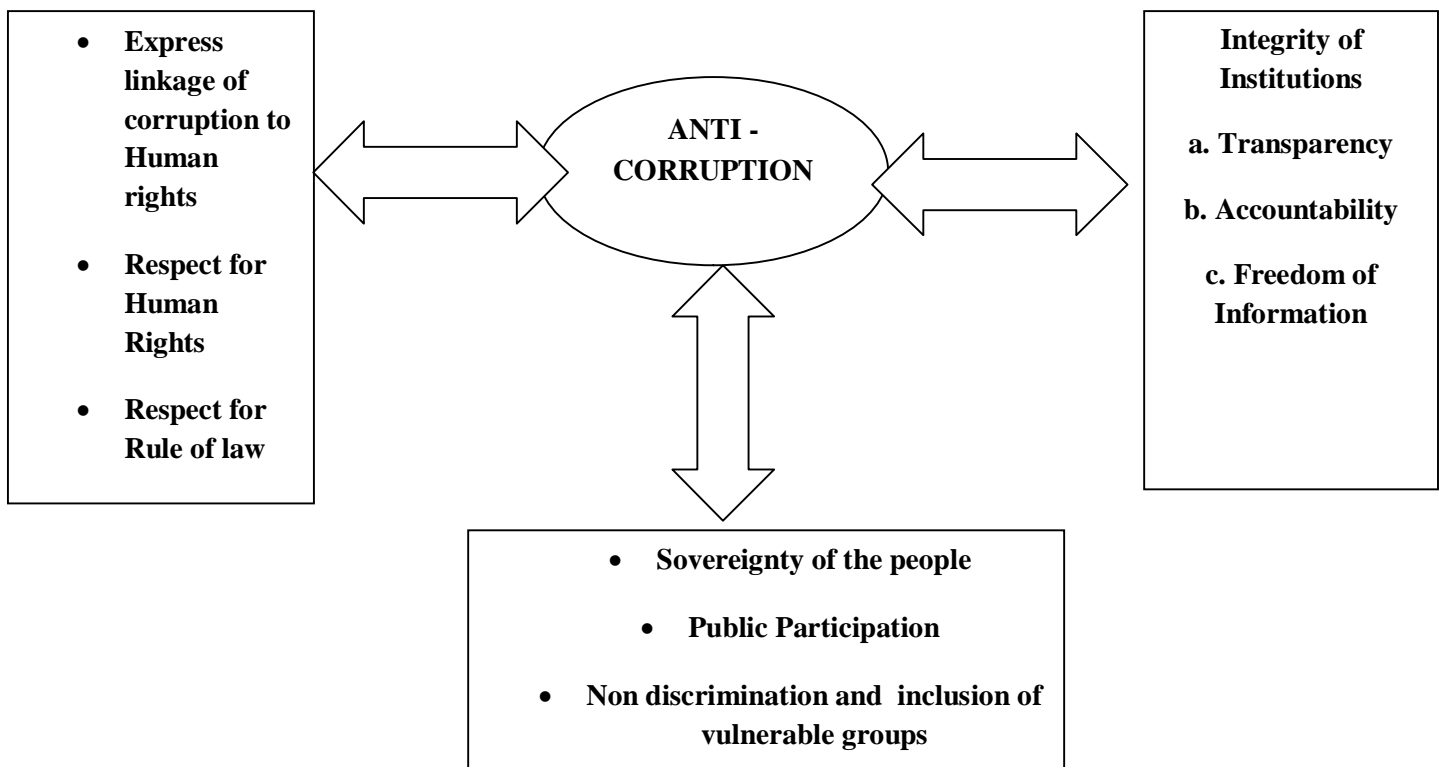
- Express linkage of corruption to Human rights
- Respect for Human Rights
- Respect for Rule of law

ANTI - CORRUPTION

Integrity of Institutions

a. Transparency

b. Accountability

c. Freedom of Information

- Sovereignty of the people
- Public Participation
- Non discrimination and inclusion of vulnerable groups